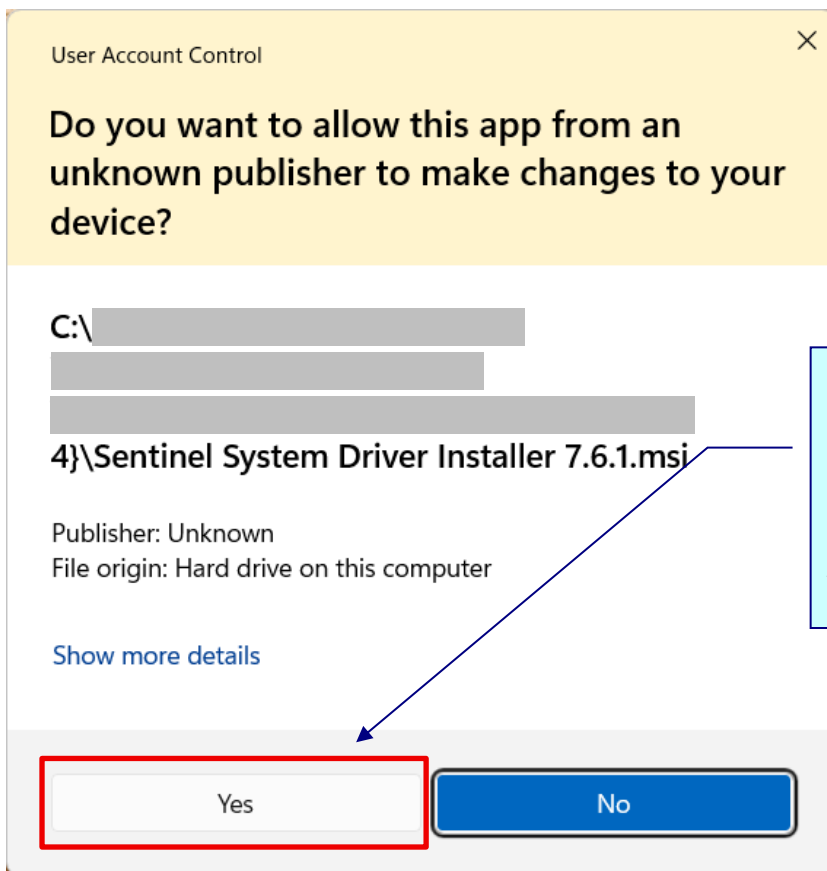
User Account Control

×

Do you want to allow this app from an unknown publisher to make changes to your device?

C:\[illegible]
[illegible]
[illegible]
4}\Sentinel System Driver Installer 7.6.1.msi

Publisher: Unknown
File origin: Hard drive on this computer

Show more details

Yes

No